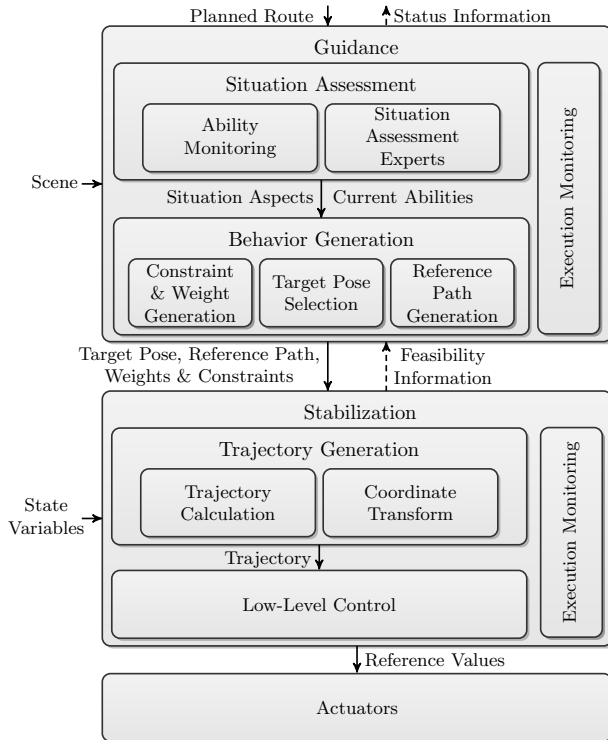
Planned Route
Status Information

Guidance

Situation Assessment

Ability Monitoring

Situation Assessment Experts

Scene

Situation Aspects
Current Abilities

Behavior Generation

Constraint & Weight Generation

Target Pose Selection

Reference Path Generation

Execution Monitoring

Target Pose, Reference Path, Weights & Constraints

Feasibility Information

Stabilization

Trajectory Generation

State Variables

Trajectory Calculation

Coordinate Transform

Trajectory

Low-Level Control

Execution Monitoring

Reference Values

Actuators